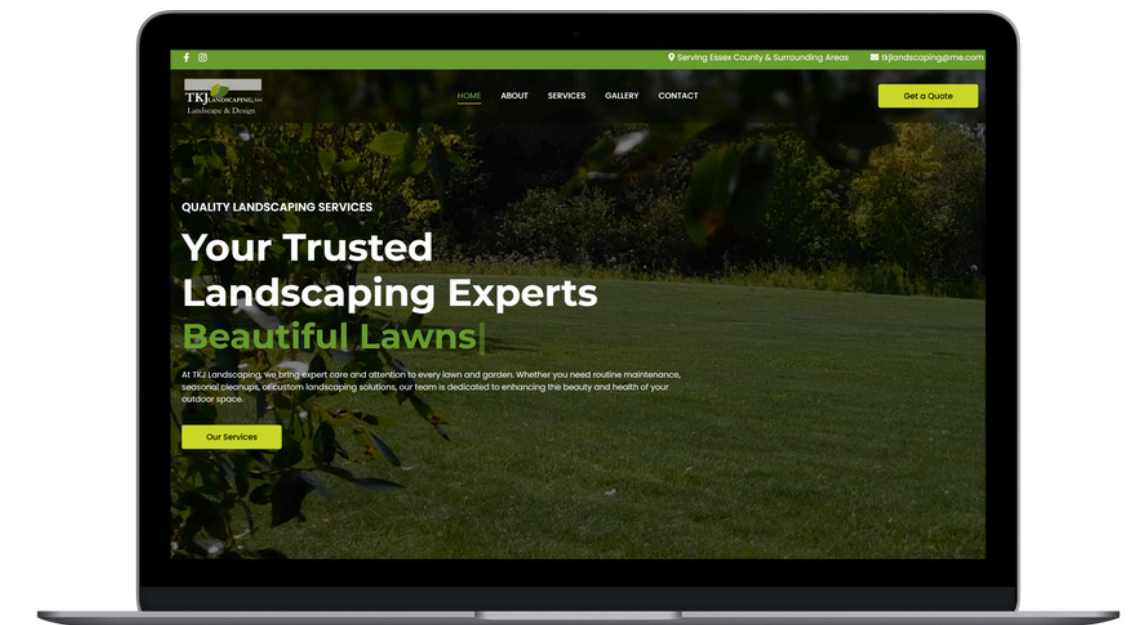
Serving Essex County & Surrounding Areas

tkjlandscaping@me.com

TKJ LANDSCAPING, LLC
Landscape & Design

HOME ABOUT SERVICES GALLERY CONTACT

Get a Quote

QUALITY LANDSCAPING SERVICES

Your Trusted Landscaping Experts

Beautiful Lawns|

At TKJ Landscaping, we bring expert care and attention to every lawn and garden. Whether you need routine maintenance, seasonal cleanups, or custom landscaping solutions, our team is dedicated to enhancing the beauty and health of your outdoor space.

Our Services